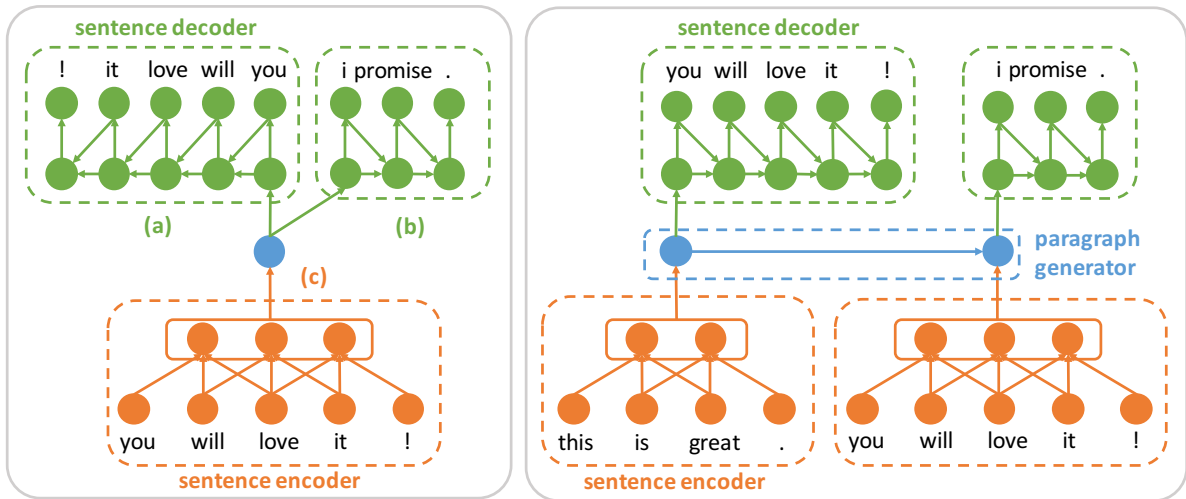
sentence decoder

! it love will you

i promise .

(a)

(b)

(c)

sentence encoder

you will love it !

sentence decoder

you will love it !

i promise .

paragraph generator

this is great .

you will love it !

sentence encoder